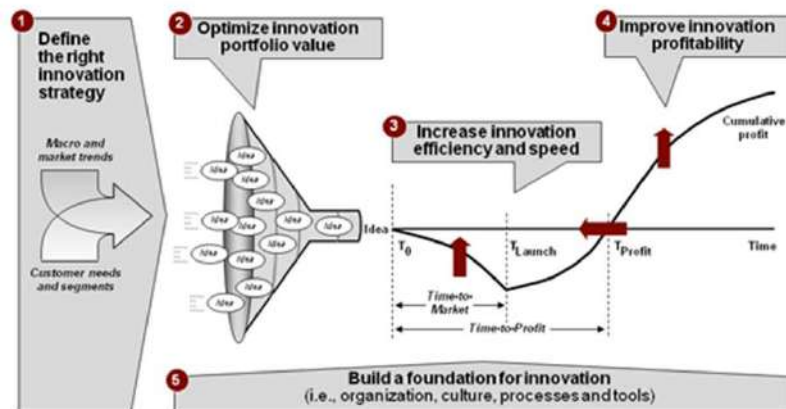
1 Define the right innovation strategy

Macro and market trends

Customer needs and segments

2 Optimize innovation portfolio value

Idea Idea Idea Idea Idea Idea Idea Idea Idea Idea Idea Idea Idea

Idea

3 Increase innovation efficiency and speed

4 Improve innovation profitability

Cumulative profit

$T_0$

$T_{Launch}$

$T_{Profit}$

Time

Time-to-Market

Time-to-Profit

5 Build a foundation for innovation (i.e., organization, culture, processes and tools)